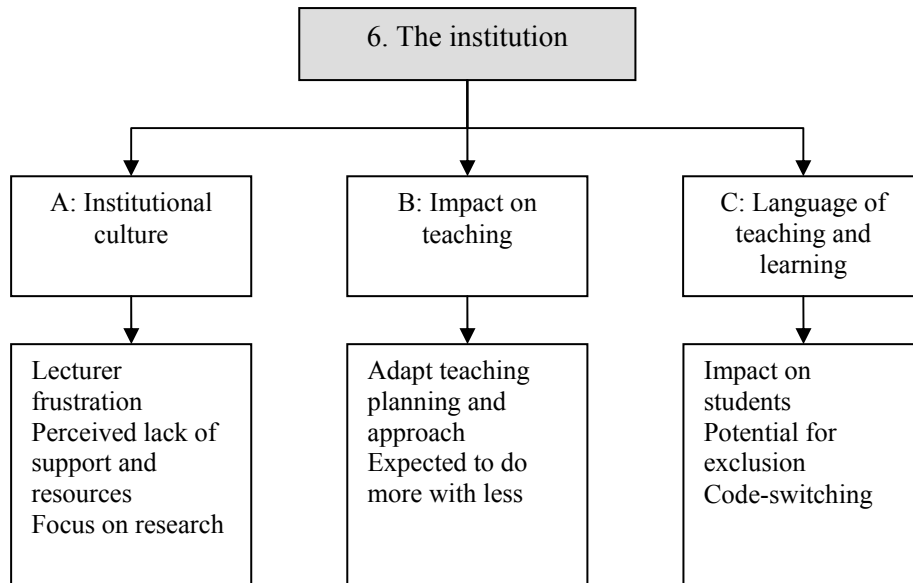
6. The institution

A: Institutional culture

B: Impact on teaching

C: Language of teaching and learning

Lecturer frustration
Perceived lack of support and resources
Focus on research

Adapt teaching planning and approach
Expected to do more with less

Impact on students
Potential for exclusion
Code-switching